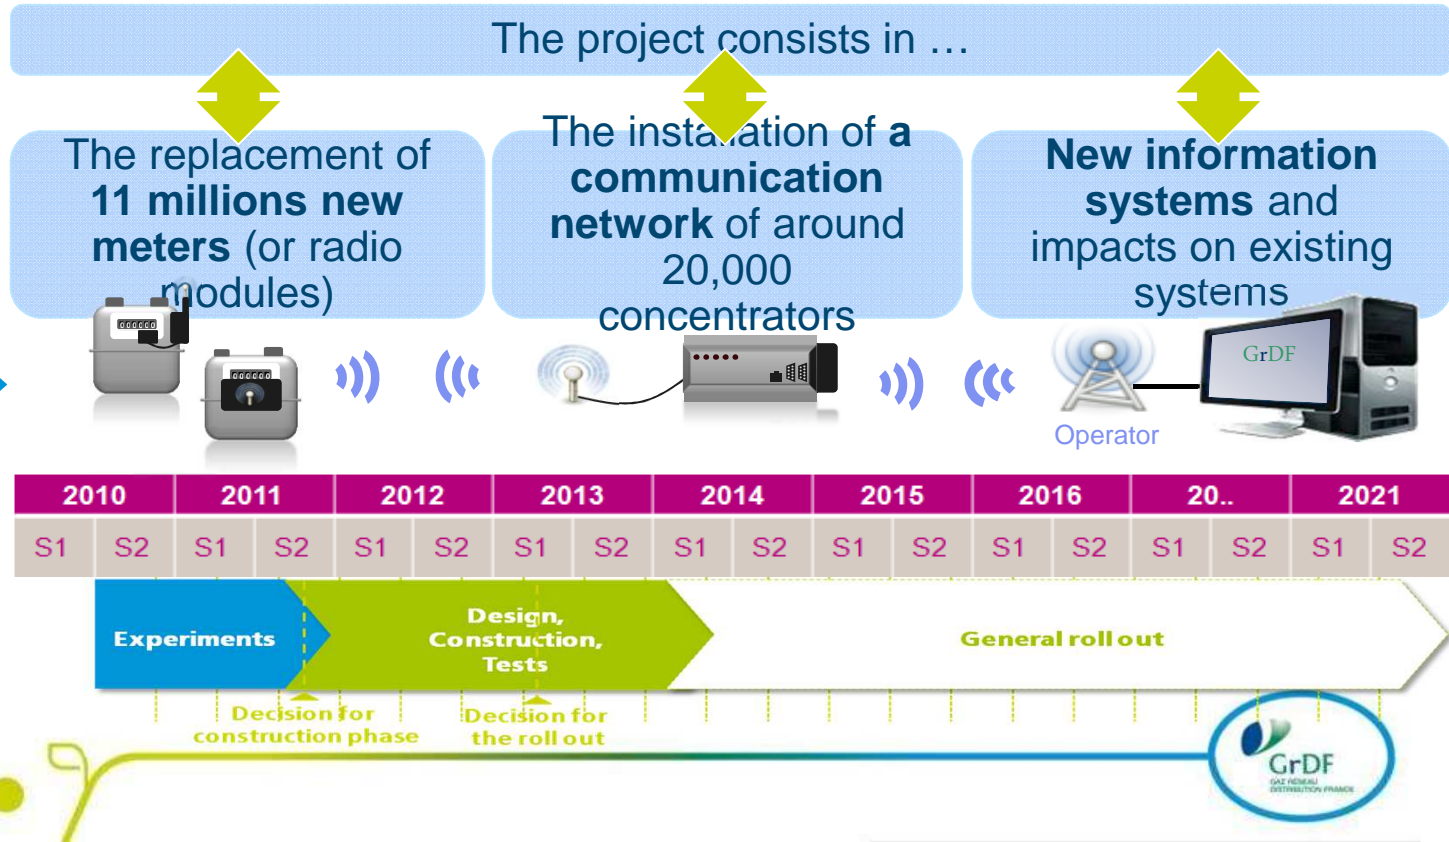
The project consists in …

The replacement of **11 millions new meters** (or radio modules)

The installation of **a communication network** of around 20,000 concentrators

**New information systems** and impacts on existing systems

GrDF

Operator

| 2010 | | 2011 | | 2012 | | 2013 | | 2014 | | 2015 | | 2016 | | 20.. | | 2021 | |
|---|---|---|---|---|---|---|---|---|---|---|---|---|---|---|---|---|---|
| S1 | S2 | S1 | S2 | S1 | S2 | S1 | S2 | S1 | S2 | S1 | S2 | S1 | S2 | S1 | S2 | S1 | S2 |

Experiments

Design, Construction, Tests

General roll out

Decision for construction phase

Decision for the roll out

GrDF
GAZ RÉSEAU DISTRIBUTION FRANCE